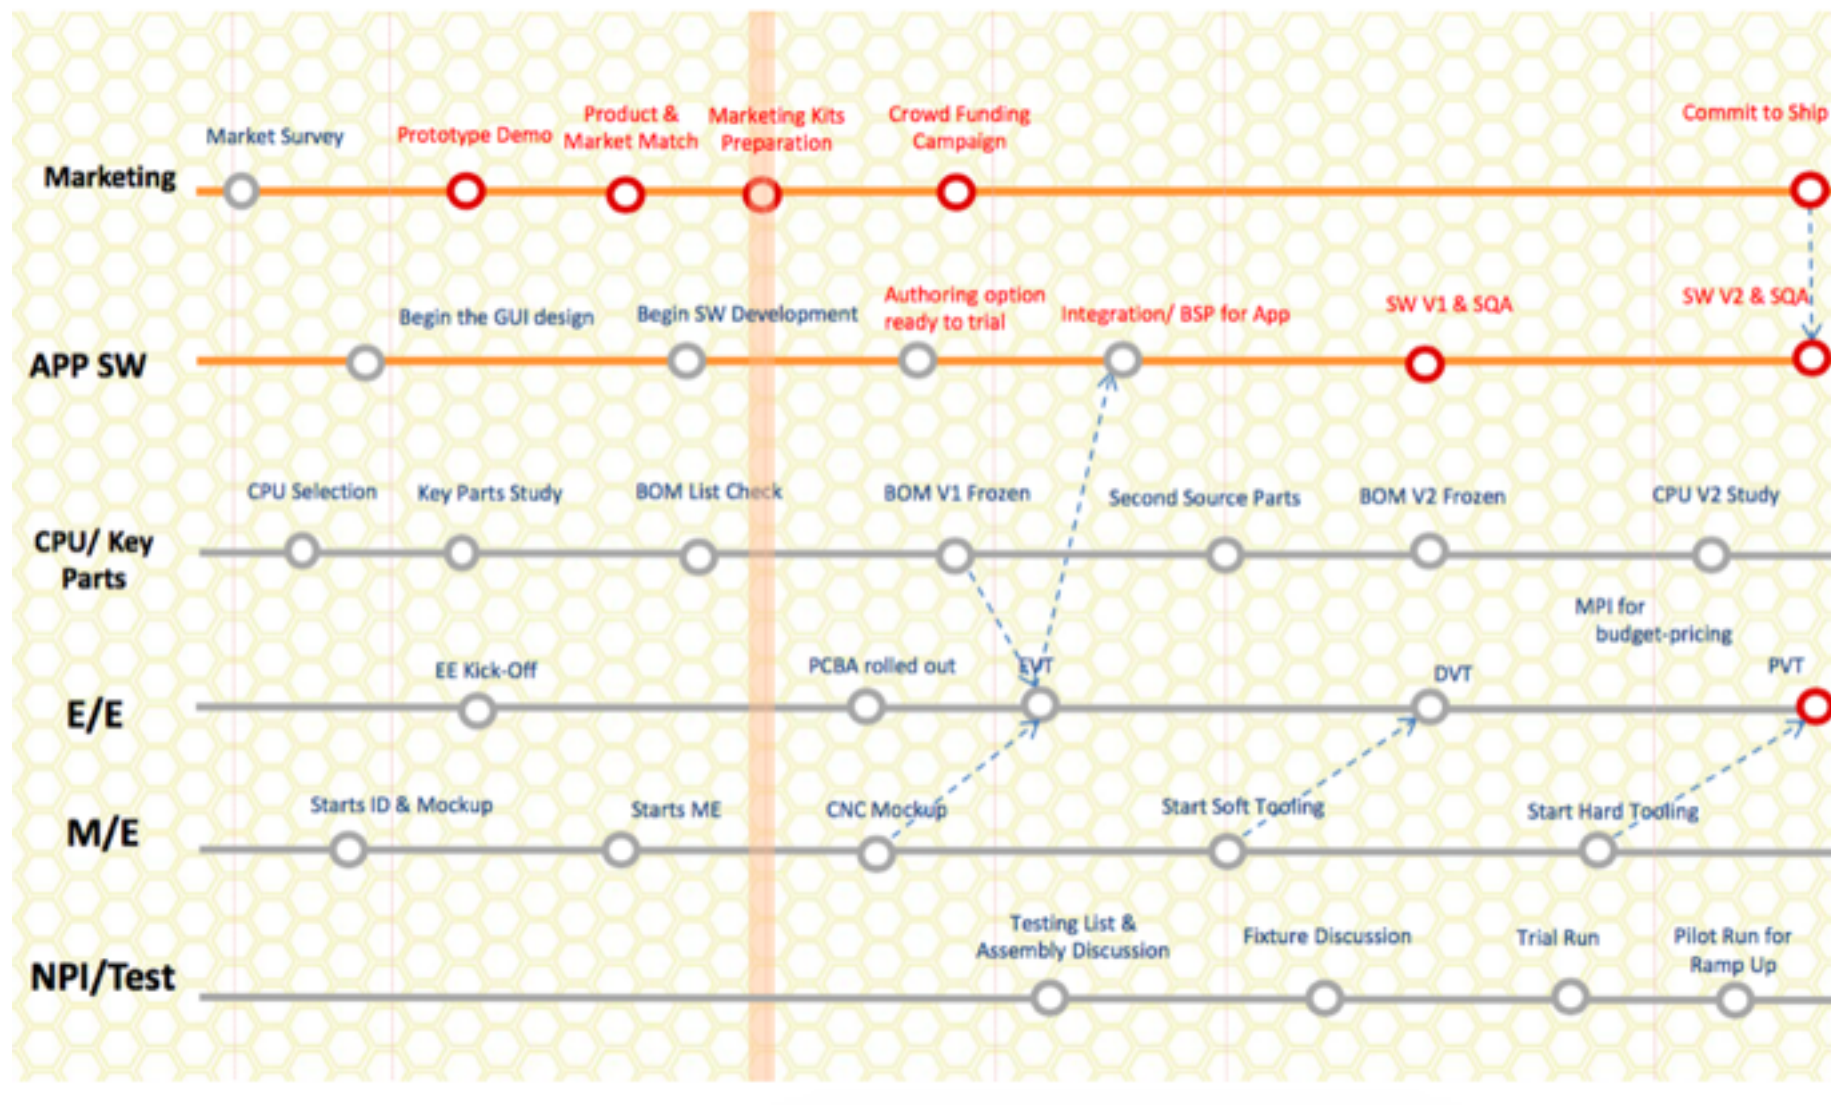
Marketing
Market Survey
Prototype Demo
Product & Market Match
Marketing Kits Preparation
Crowd Funding Campaign
Commit to Ship

APP SW
Begin the GUI design
Begin SW Development
Authoring option ready to trial
Integration/ BSP for App
SW V1 & SQA
SW V2 & SQA

CPU/ Key Parts
CPU Selection
Key Parts Study
BOM List Check
BOM V1 Frozen
Second Source Parts
BOM V2 Frozen
CPU V2 Study

E/E
EE Kick-Off
PCBA rolled out
EVT
DVT
MPI for budget-pricing
PVT

M/E
Starts ID & Mockup
Starts ME
CNC Mockup
Start Soft Tooling
Start Hard Tooling

NPI/Test
Testing List & Assembly Discussion
Fixture Discussion
Trial Run
Pilot Run for Ramp Up